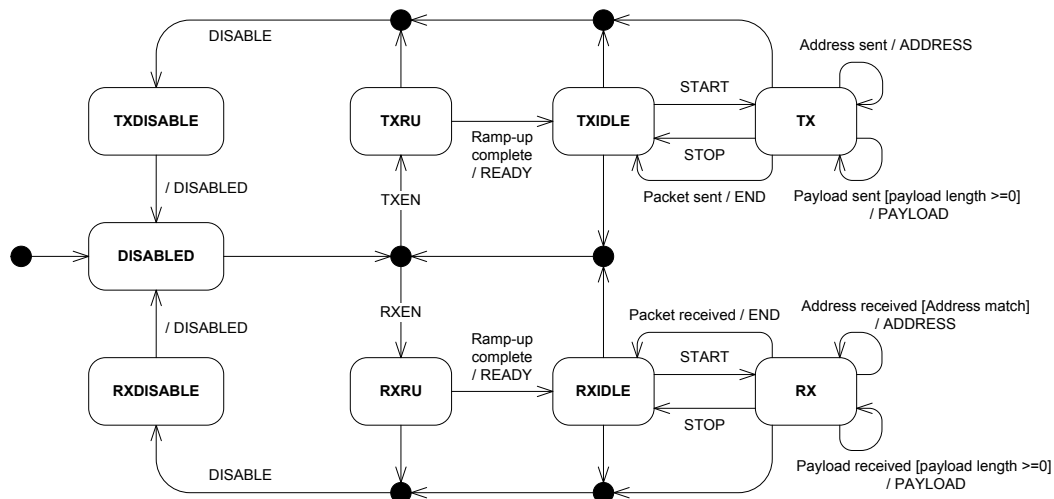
DISABLE

Address sent / ADDRESS

START

TXDISABLE

TXRU

TXIDLE

TX

Ramp-up complete / READY

STOP

/ DISABLED

Packet sent / END

Payload sent [payload length >=0] / PAYLOAD

TXEN

DISABLED

RXEN

Packet received / END

Address received [Address match] / ADDRESS

/ DISABLED

Ramp-up complete / READY

START

RXDISABLE

RXRU

RXIDLE

RX

STOP

DISABLE

Payload received [payload length >=0] / PAYLOAD